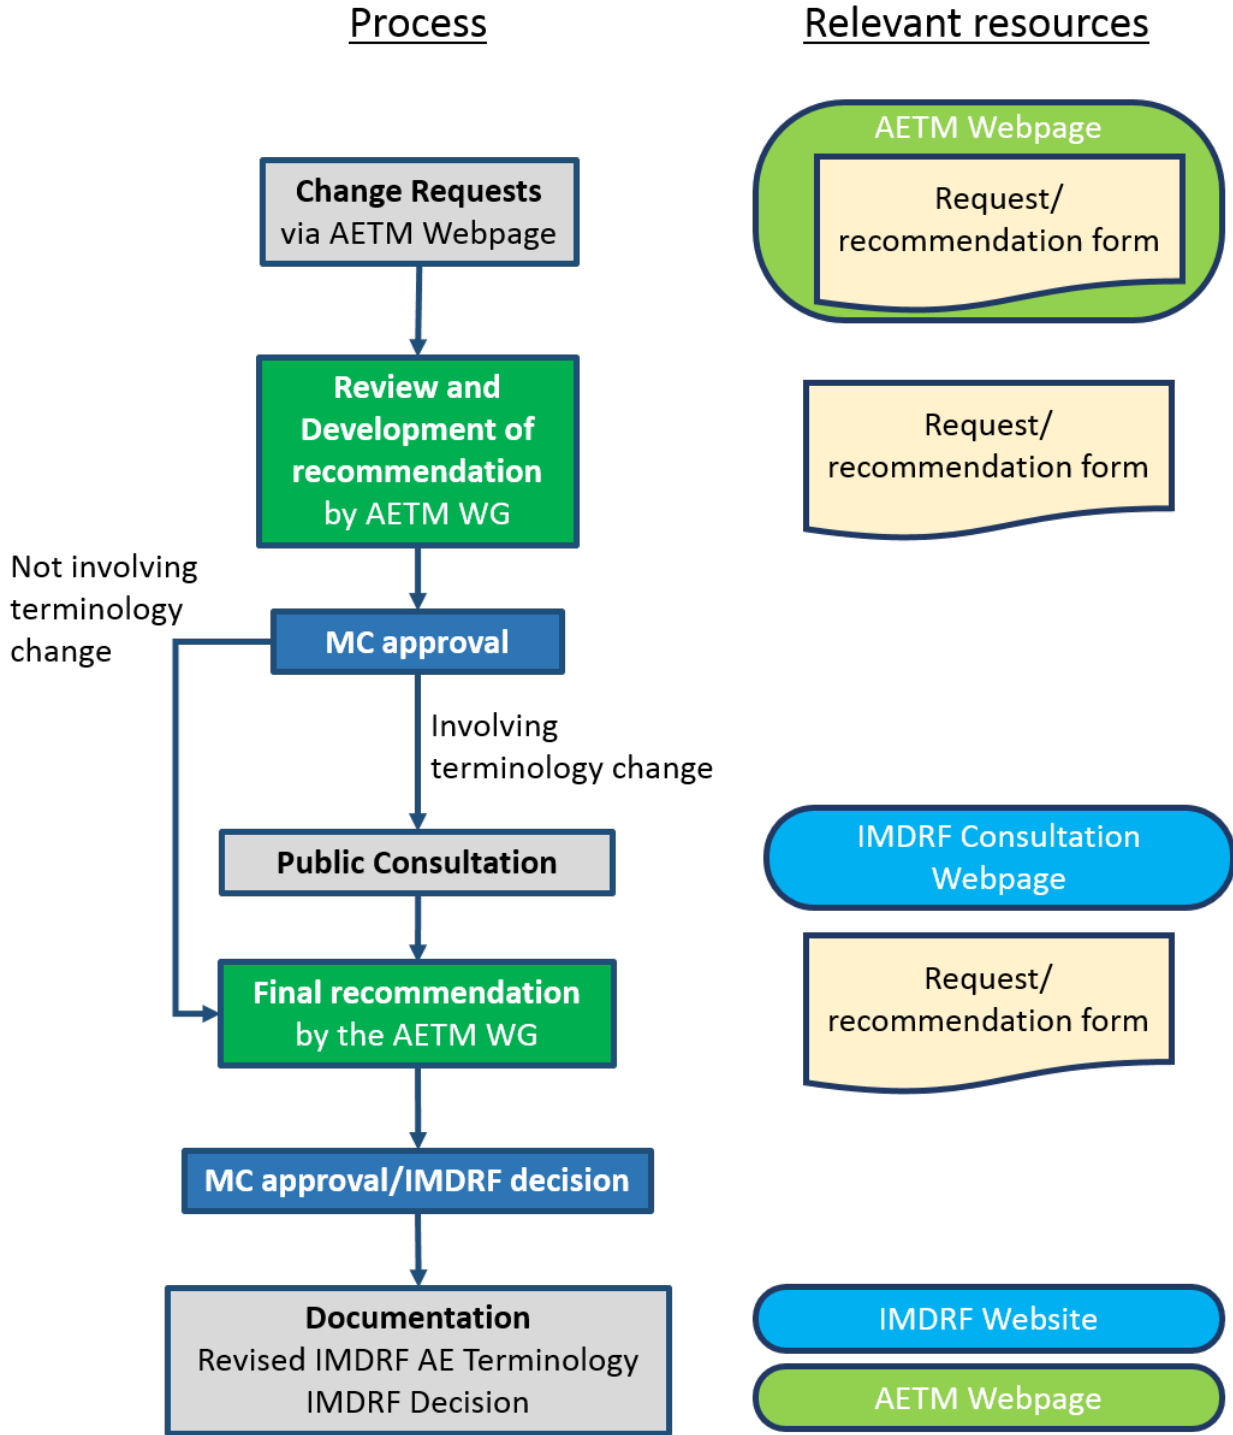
Process

Relevant resources

AETM Webpage

Request/ recommendation form

Change Requests
via AETM Webpage

Review and Development of recommendation by AETM WG

Request/ recommendation form

Not involving terminology change

MC approval

Involving terminology change

Public Consultation

IMDRF Consultation Webpage

Final recommendation by the AETM WG

Request/ recommendation form

MC approval/IMDRF decision

Documentation
Revised IMDRF AE Terminology
IMDRF Decision

IMDRF Website

AETM Webpage